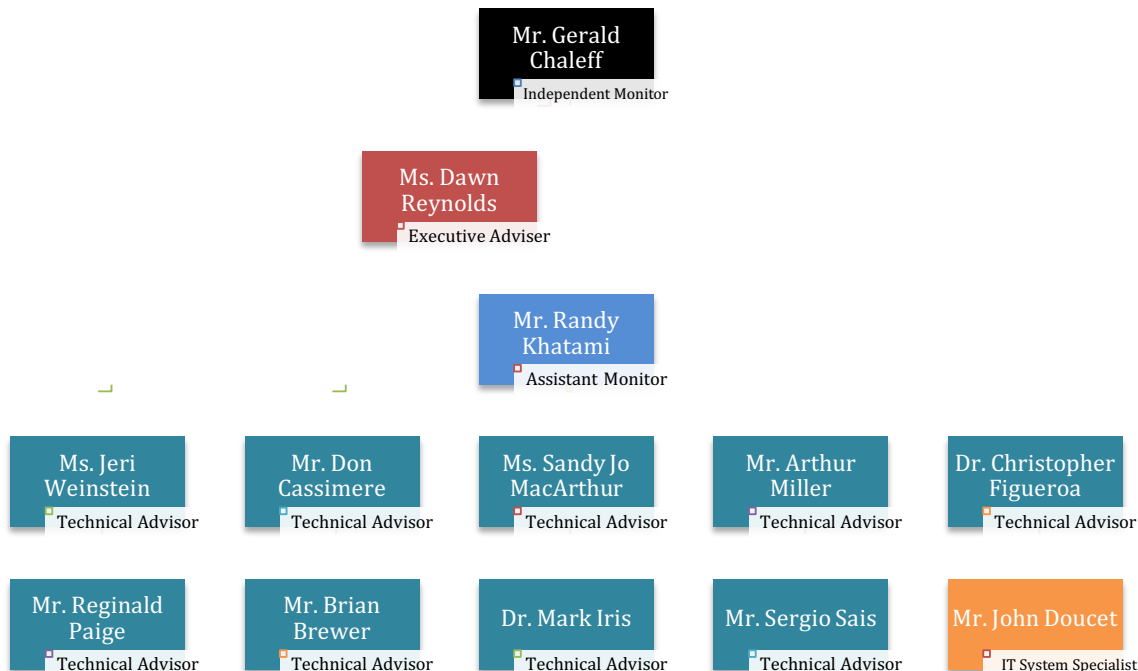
Mr. Gerald Chaleff
Independent Monitor

Ms. Dawn Reynolds
Executive Adviser

Mr. Randy Khatami
Assistant Monitor

Ms. Jeri Weinstein
Technical Advisor

Mr. Don Cassimere
Technical Advisor

Ms. Sandy Jo MacArthur
Technical Advisor

Mr. Arthur Miller
Technical Advisor

Dr. Christopher Figueroa
Technical Advisor

Mr. Reginald Paige
Technical Advisor

Mr. Brian Brewer
Technical Advisor

Dr. Mark Iris
Technical Advisor

Mr. Sergio Sais
Technical Advisor

Mr. John Doucet
IT System Specialist